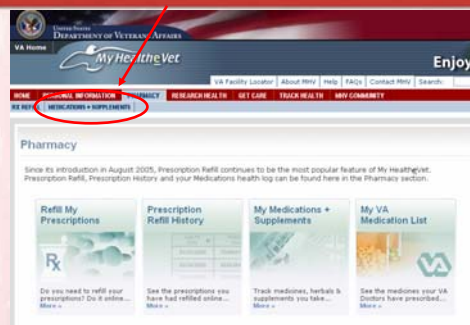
United States
Department of Veterans Affairs

VA Home

My HealtheVet

Enjoy

VA Facility Locator | About MHV | Help | FAQs | Contact MHV | Search:

HOME | PERSONAL INFORMATION | PHARMACY | RESEARCH HEALTH | GET CARE | TRACK HEALTH | MHV COMMUNITY

RX REFILL | MEDICATIONS + SUPPLEMENTS

Pharmacy

Since its introduction in August 2005, Prescription Refill continues to be the most popular feature of My HealtheVet. Prescription Refill, Prescription History and your Medications health log can be found here in the Pharmacy section.

Refill My Prescriptions

Do you need to refill your prescriptions? Do it online...
More »

Prescription Refill History

See the prescriptions you have had refilled online...
More »

My Medications + Supplements

Track medicines, herbals & supplements you take...
More »

My VA Medication List

See the medicines your VA Doctors have prescribed...
More »